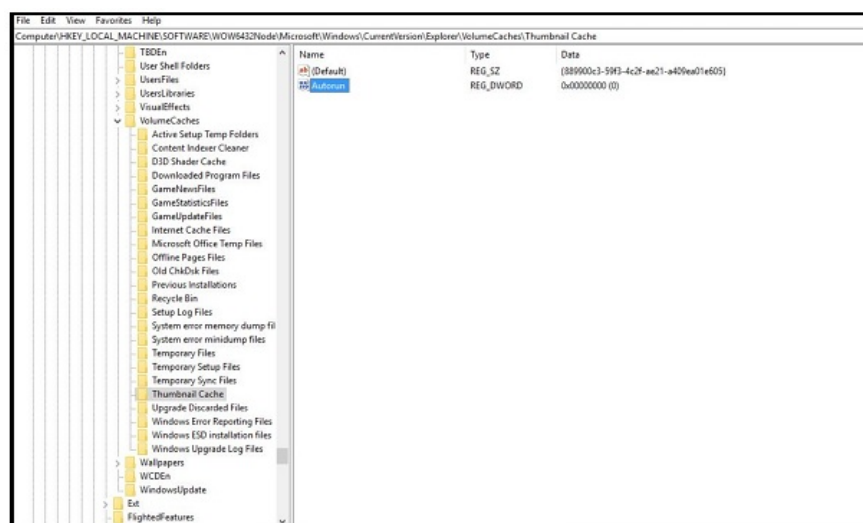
File Edit View Favorites Help

Computer\HKEY_LOCAL_MACHINE\SOFTWARE\WOW6432Node\Microsoft\Windows\CurrentVersion\Explorer\VolumeCaches\Thumbnail Cache

TBDEn
User Shell Folders
UsersFiles
UsersLibraries
VisualEffects
VolumeCaches
Active Setup Temp Folders
Content Indexer Cleaner
D3D Shader Cache
Downloaded Program Files
GameNewsFiles
GameStatisticsFiles
GameUpdateFiles
Internet Cache Files
Microsoft Office Temp Files
Offline Pages Files
Old ChkDsk Files
Previous Installations
Recycle Bin
Setup Log Files
System error memory dump fil
System error minidump files
Temporary Files
Temporary Setup Files
Temporary Sync Files
Thumbnail Cache
Upgrade Discarded Files
Windows Error Reporting Files
Windows ESD installation files
Windows Upgrade Log Files
Wallpapers
WCDEn
WindowsUpdate
Ext
FlightedFeatures

| Name | Type | Data |
|---|---|---|
| (Default) | REG_SZ | {889900c3-59f3-4c2f-ae21-a409ea01e605} |
| Autorun | REG_DWORD | 0x00000000 (0) |